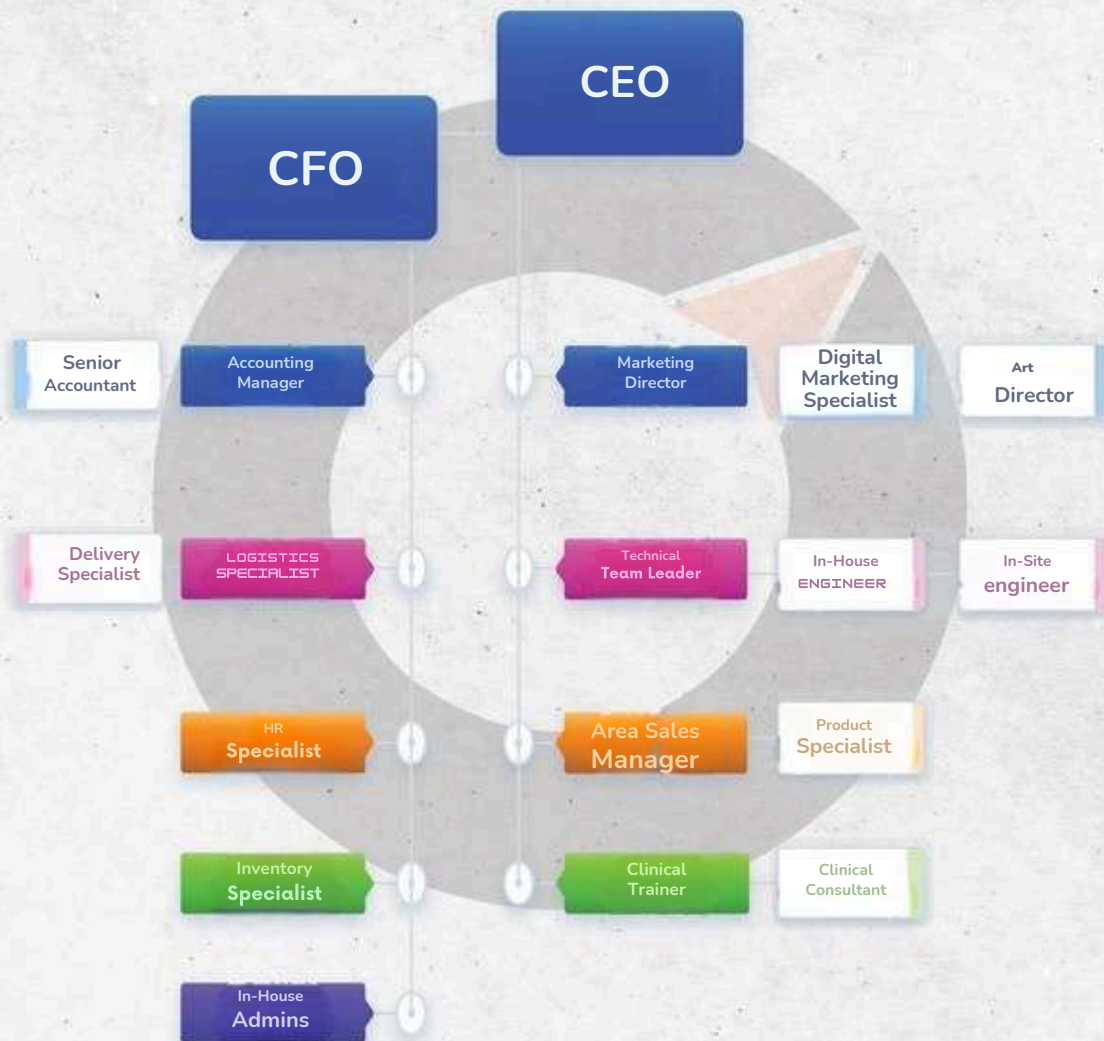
CEO

CFO

Senior Accountant

Accounting Manager

Marketing Director

Digital Marketing Specialist

Art Director

Delivery Specialist

LOGISTICS SPECIALIST

Technical Team Leader

In-House ENGINEER

In-Site engineer

HR Specialist

Area Sales Manager

Product Specialist

Inventory Specialist

Clinical Trainer

Clinical Consultant

In-House Admins